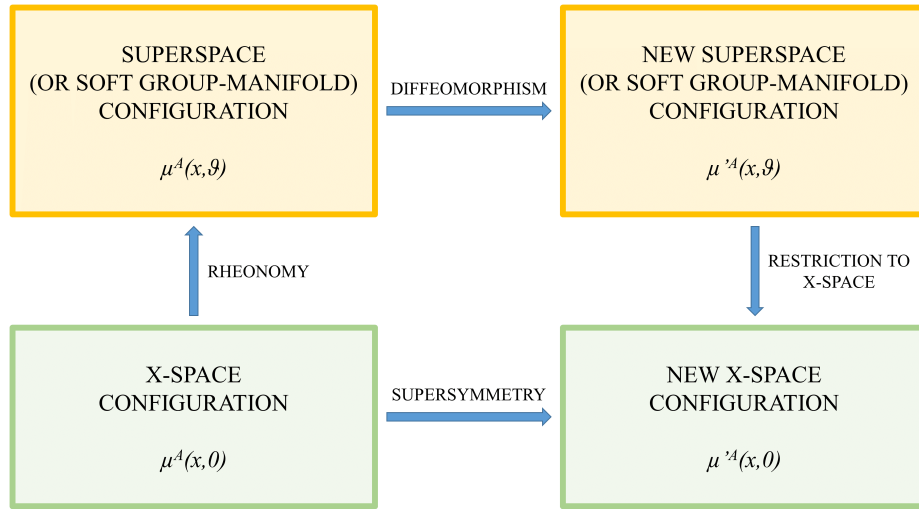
SUPERSPACE (OR SOFT GROUP-MANIFOLD) CONFIGURATION

$\mu^A(x,\vartheta)$

DIFFEOMORPHISM

NEW SUPERSPACE (OR SOFT GROUP-MANIFOLD) CONFIGURATION

$\mu'^A(x,\vartheta)$

RHEONOMY

RESTRICTION TO X-SPACE

X-SPACE CONFIGURATION

$\mu^A(x,0)$

SUPERSYMMETRY

NEW X-SPACE CONFIGURATION

$\mu'^A(x,0)$